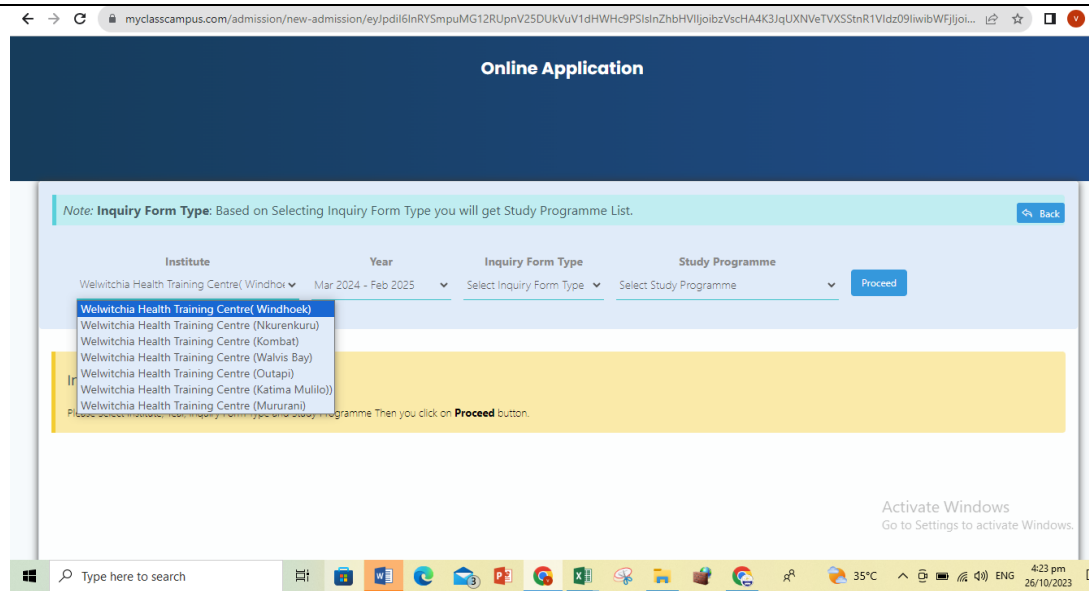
myclasscampus.com/admission/new-admission/eyJpdil6InRYSmpuMG12RUpnV25DUkVuV1dHWHc9PSIsInZhbHVlIjoibzVscHA4K3JqUXNVeTVXSStnR1Vldz09IiwibWFjIjoi...

V

Online Application

Note: Inquiry Form Type: Based on Selecting Inquiry Form Type you will get Study Programme List.

Back

Institute

Year

Inquiry Form Type

Study Programme

Welwitchia Health Training Centre( Windhoek

Mar 2024 - Feb 2025

Select Inquiry Form Type

Select Study Programme

Proceed

Welwitchia Health Training Centre( Windhoek)
Welwitchia Health Training Centre (Nkurenkuru)
Welwitchia Health Training Centre (Kombat)
Welwitchia Health Training Centre (Walvis Bay)
Welwitchia Health Training Centre (Outapi)
Welwitchia Health Training Centre (Katima Mulilo))
Welwitchia Health Training Centre (Mururani)

In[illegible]

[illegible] Programme Then you click on Proceed button.

Activate Windows
Go to Settings to activate Windows.

Type here to search

3

35°C

ENG

4:23 pm
26/10/2023